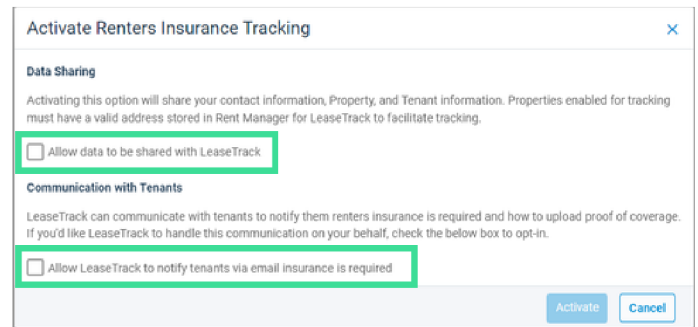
Activate Renters Insurance Tracking

×

Data Sharing

Activating this option will share your contact information, Property, and Tenant information. Properties enabled for tracking must have a valid address stored in Rent Manager for LeaseTrack to facilitate tracking.

Allow data to be shared with LeaseTrack

Communication with Tenants

LeaseTrack can communicate with tenants to notify them renters insurance is required and how to upload proof of coverage. If you'd like LeaseTrack to handle this communication on your behalf, check the below box to opt-in.

Allow LeaseTrack to notify tenants via email insurance is required

Activate

Cancel